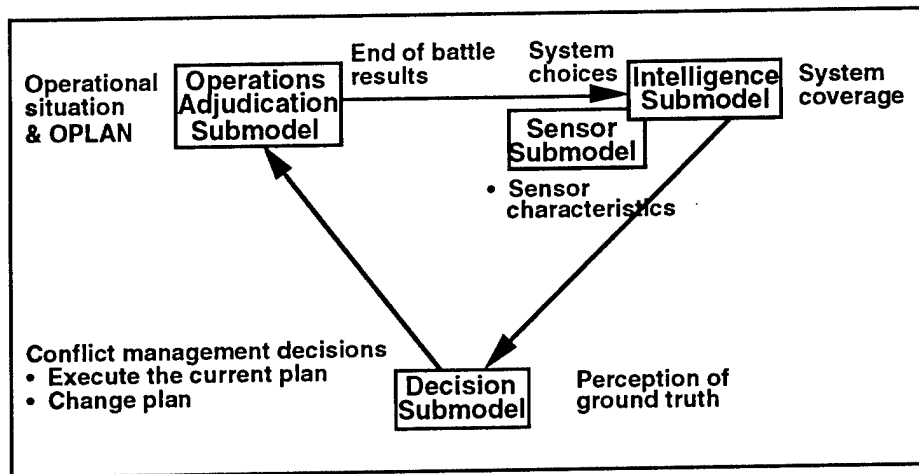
Operational situation & OPLAN

Operations Adjudication Submodel

End of battle results

System choices

Intelligence Submodel

System coverage

Sensor Submodel

• Sensor characteristics

Conflict management decisions
• Execute the current plan
• Change plan

Decision Submodel

Perception of ground truth